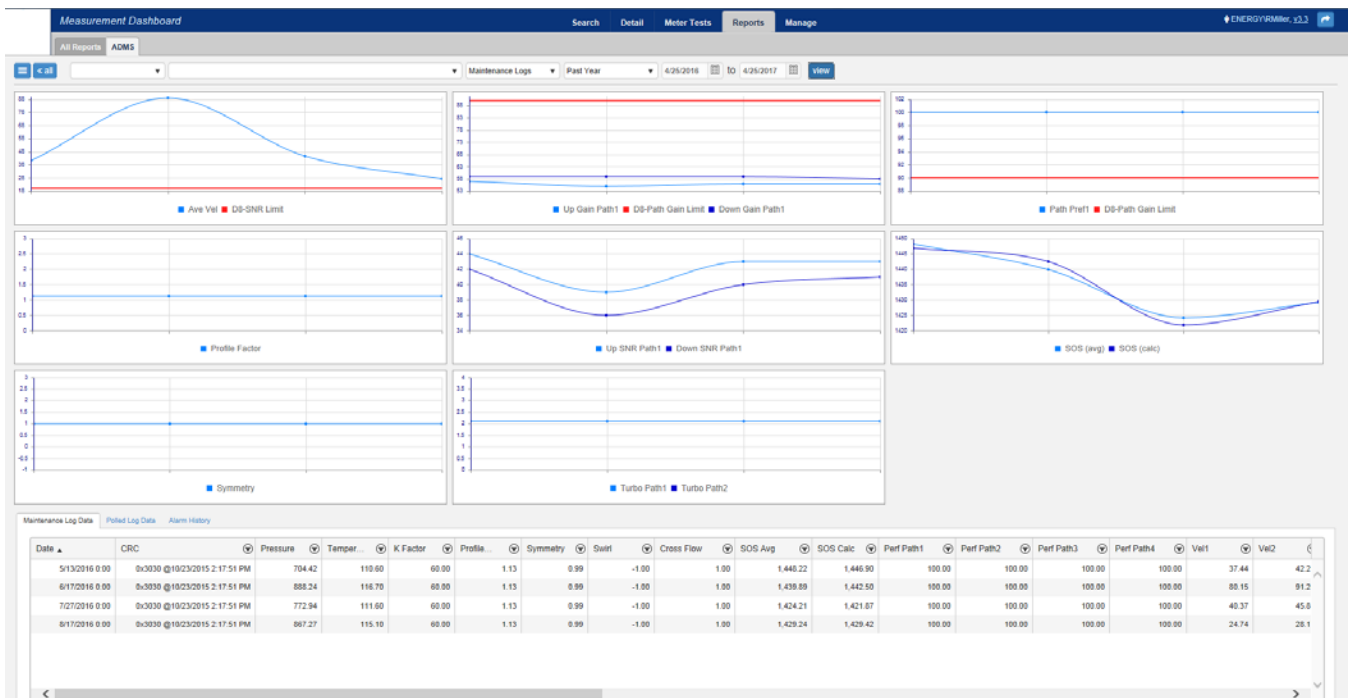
Measurement Dashboard

Search Detail Meter Tests Reports Manage

ENERGY\RMiller, v3.3

All Reports ADMS

< all

Maintenance Logs Past Year 4/26/2016 to 4/26/2017 view

Ave Vel D8-SNR Limit

Up Gain Path1 D8-Path Gain Limit Down Gain Path1

Path Pref1 D8-Path Gain Limit

Profile Factor

Up SNR Path1 Down SNR Path1

SOS (avg) SOS (calc)

Symmetry

Turbo Path1 Turbo Path2

Maintenance Log Data Polled Log Data Alarm History

| Date ▲ | CRC | Pressure | Temper... | K Factor | Profile... | Symmetry | Swirl | Cross Flow | SOS Avg | SOS Calc | Perf Path1 | Perf Path2 | Perf Path3 | Perf Path4 | Vel1 | Vel2 |
|---|---|---|---|---|---|---|---|---|---|---|---|---|---|---|---|---|
| 5/13/2016 0:00 | 0x3030 @10/23/2015 2:17:51 PM | 704.42 | 110.60 | 60.00 | 1.13 | 0.99 | -1.00 | 1.00 | 1,440.22 | 1,446.90 | 100.00 | 100.00 | 100.00 | 100.00 | 37.44 | 42.2 |
| 6/17/2016 0:00 | 0x3030 @10/23/2015 2:17:51 PM | 888.24 | 116.70 | 60.00 | 1.13 | 0.99 | -1.00 | 1.00 | 1,439.89 | 1,442.50 | 100.00 | 100.00 | 100.00 | 100.00 | 80.15 | 91.2 |
| 7/27/2016 0:00 | 0x3030 @10/23/2015 2:17:51 PM | 772.94 | 111.60 | 60.00 | 1.13 | 0.99 | -1.00 | 1.00 | 1,424.21 | 1,421.87 | 100.00 | 100.00 | 100.00 | 100.00 | 40.37 | 45.8 |
| 8/17/2016 0:00 | 0x3030 @10/23/2015 2:17:51 PM | 867.27 | 115.10 | 60.00 | 1.13 | 0.99 | -1.00 | 1.00 | 1,429.24 | 1,429.42 | 100.00 | 100.00 | 100.00 | 100.00 | 24.74 | 28.1 |